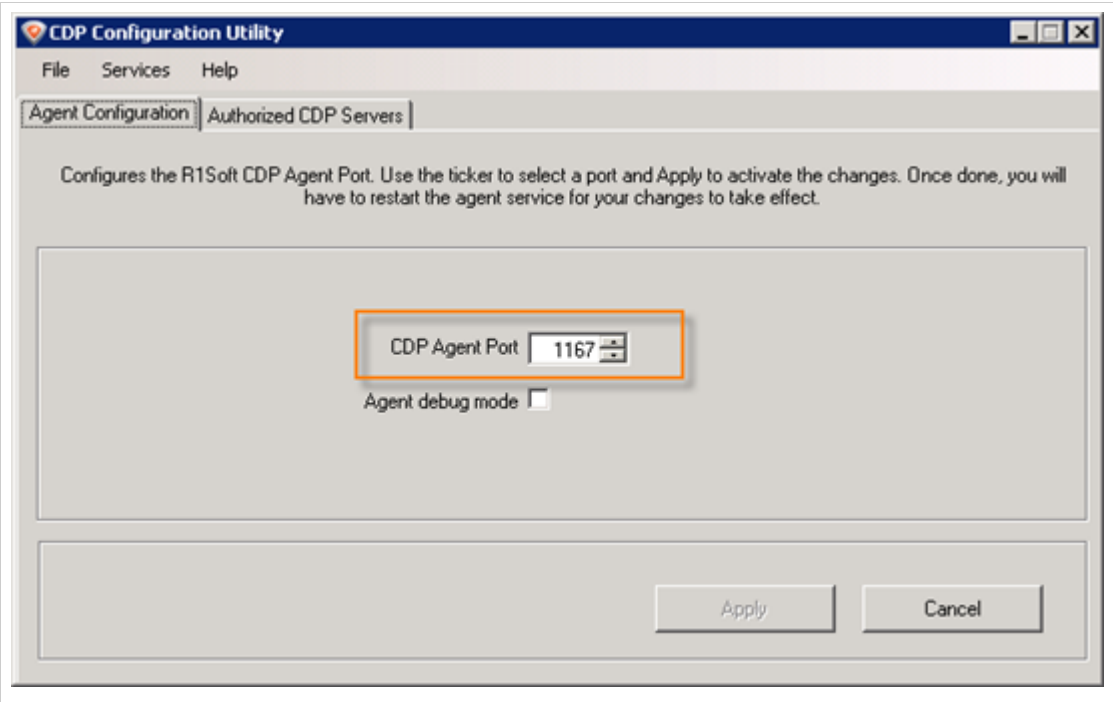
CDP Configuration Utility

File Services Help

Agent Configuration | Authorized CDP Servers

Configures the R1Soft CDP Agent Port. Use the ticker to select a port and Apply to activate the changes. Once done, you will have to restart the agent service for your changes to take effect.

CDP Agent Port 1167

Agent debug mode

Apply Cancel